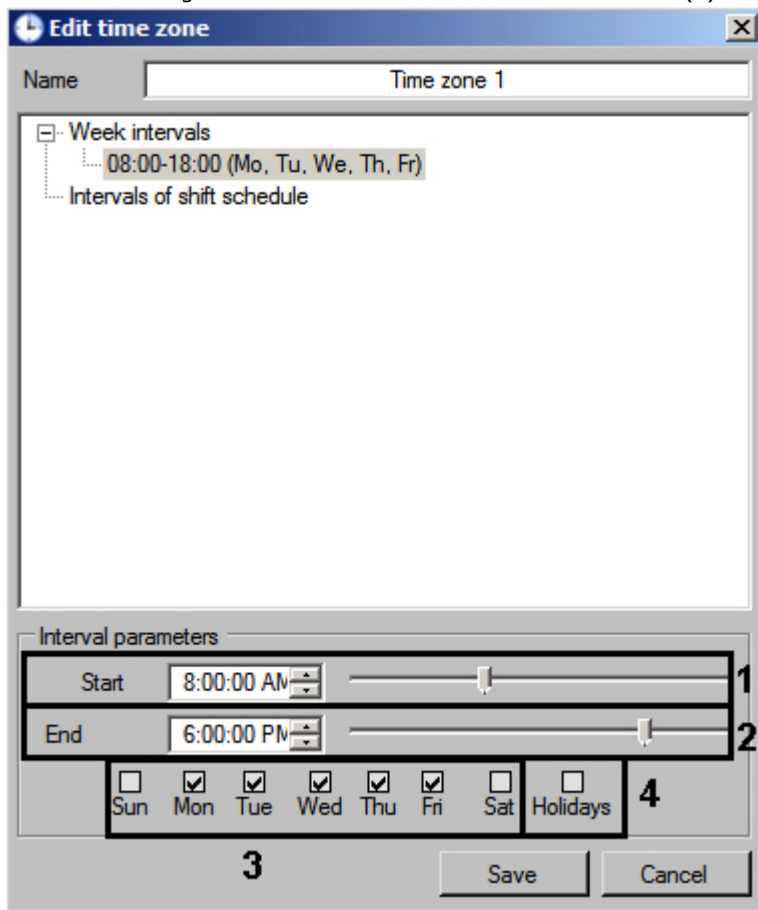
Edit time zone

Name Time zone 1

Week intervals
08:00-18:00 (Mo, Tu, We, Th, Fr)
Intervals of shift schedule

Interval parameters

Start 8:00:00 AM 1

End 6:00:00 PM 2

Sun Mon Tue Wed Thu Fri Sat Holidays 4

3

Save Cancel